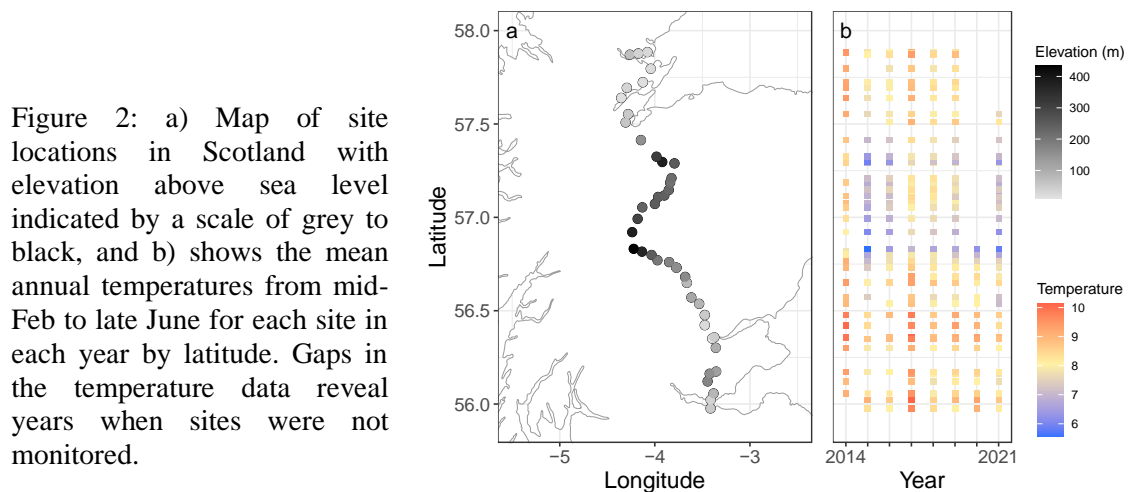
Figure 2: a) Map of site locations in Scotland with elevation above sea level indicated by a scale of grey to black, and b) shows the mean annual temperatures from mid-Feb to late June for each site in each year by latitude. Gaps in the temperature data reveal years when sites were not monitored.

a

b

58.0

57.5

57.0

56.5

56.0

Latitude

−5

−4

−3

Longitude

2014

2021

Year

Elevation (m)

400

300

200

100

Temperature

10

9

8

7

6